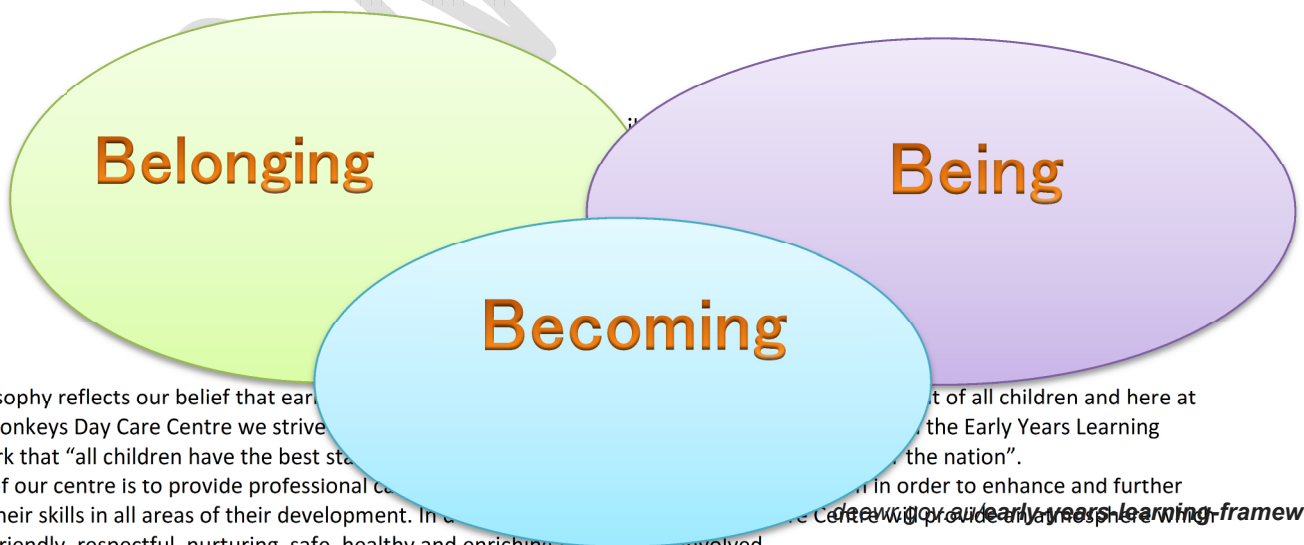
Belonging

Being

Becoming

sophy reflects our belief that earl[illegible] t of all children and here at
onkeys Day Care Centre we strive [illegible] the Early Years Learning
rk that "all children have the best sta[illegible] the nation".
f our centre is to provide professional c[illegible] n in order to enhance and further
heir skills in all areas of their development. In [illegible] Centre we provide an atmosphere which
riendly, respectful, nurturing, safe, healthy and enrichin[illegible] olved

deewr.gov.au/early-years-learning-framew